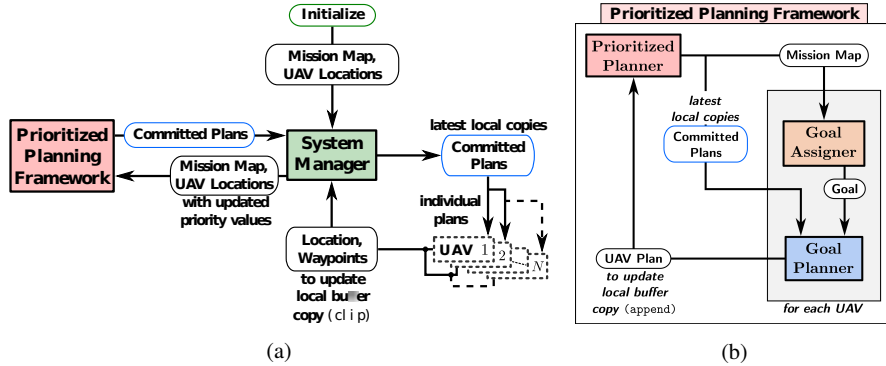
Initialize

Mission Map, UAV Locations

Prioritized Planning Framework

Committed Plans

System Manager

Mission Map, UAV Locations with updated priority values

latest local copies

Committed Plans

individual plans

Location, Waypoints

to update local buffer copy (clip)

UAV 1 2 N

(a)

Prioritized Planning Framework

Prioritized Planner

Mission Map

latest local copies

Committed Plans

Goal Assigner

Goal

Goal Planner

UAV Plan

to update local buffer copy (append)

for each UAV

(b)